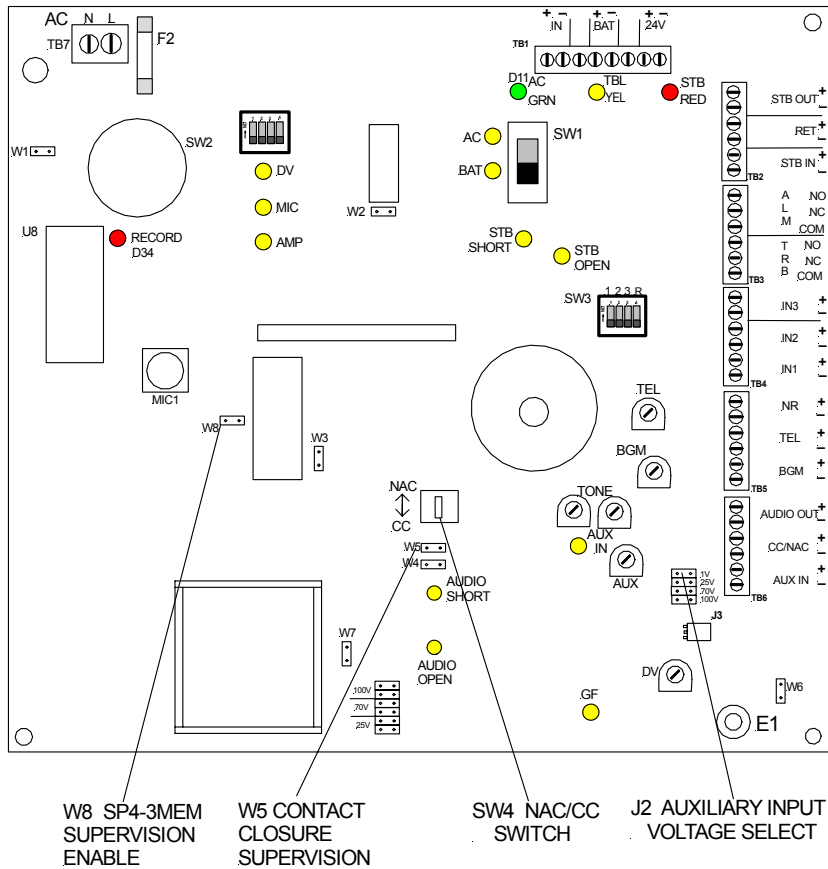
AC N L
TB7
F2
+ – + – + –
IN BAT 24V
TB1
D11 AC GRN
TBL YEL
STB RED
SW2
W1
DV
MIC
AMP
W2
AC
BAT
SW1
STB OUT + –
RET + –
STB IN + –
TB2
U8
RECORD D34
STB SHORT
STB OPEN
A L M
NO
NC
COM
T R B
NO
NC
COM
TB3
SW3
1 2 3 R
IN3 + –
IN2 + –
IN1 + –
TB4
MIC1
W8
W3
TEL
BGM
NR + –
TEL + –
BGM + –
TB5
NAC
CC
TONE
AUX IN
AUX
AUDIO OUT + –
CC/NAC + –
AUX IN + –
TB6
W5
W4
AUDIO SHORT
1V
25V
70V
100V
J3
W7
AUDIO OPEN
100V
70V
25V
DV
GF
W6
E1
W8 SP4-3MEM SUPERVISION ENABLE
W5 CONTACT CLOSURE SUPERVISION
SW4 NAC/CC SWITCH
J2 AUXILIARY INPUT VOLTAGE SELECT